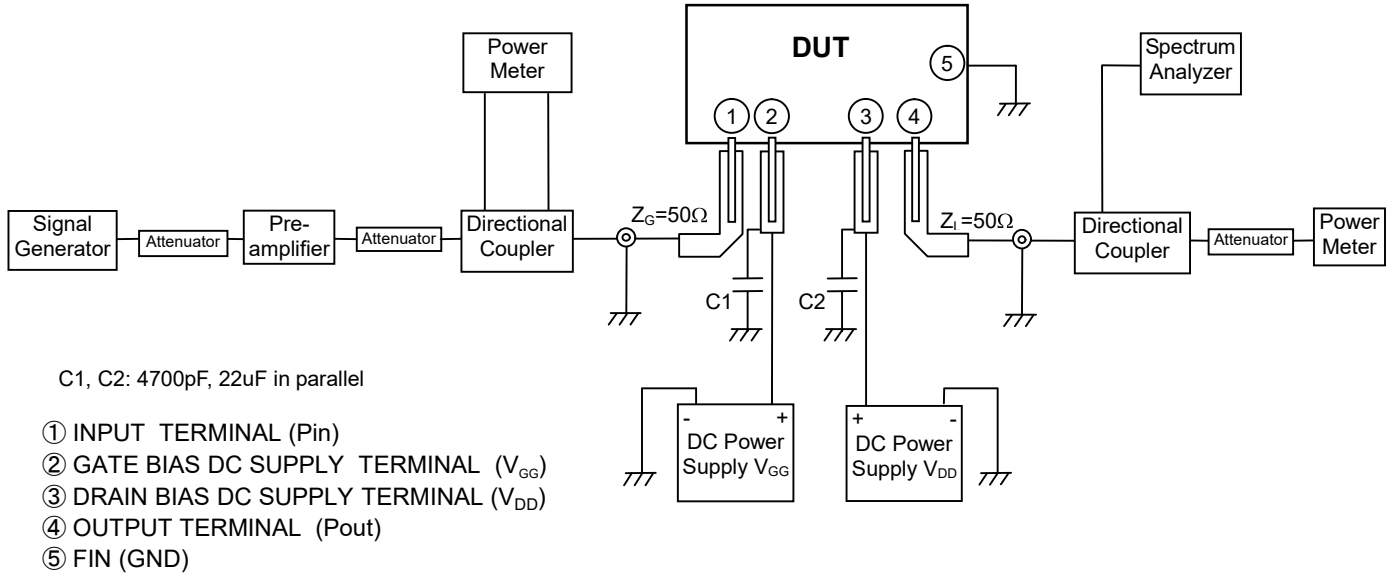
Power Meter

DUT

5

Spectrum Analyzer

1 2 3 4

Signal Generator

Attenuator

Pre-amplifier

Attenuator

Directional Coupler

$Z_G$=50Ω

$Z_L$=50Ω

Directional Coupler

Attenuator

Power Meter

C1

C2

C1, C2: 4700pF, 22uF in parallel

- +
DC Power Supply $V_{GG}$

+ -
DC Power Supply $V_{DD}$

① INPUT TERMINAL (Pin)
② GATE BIAS DC SUPPLY TERMINAL ($V_{GG}$)
③ DRAIN BIAS DC SUPPLY TERMINAL ($V_{DD}$)
④ OUTPUT TERMINAL (Pout)
⑤ FIN (GND)